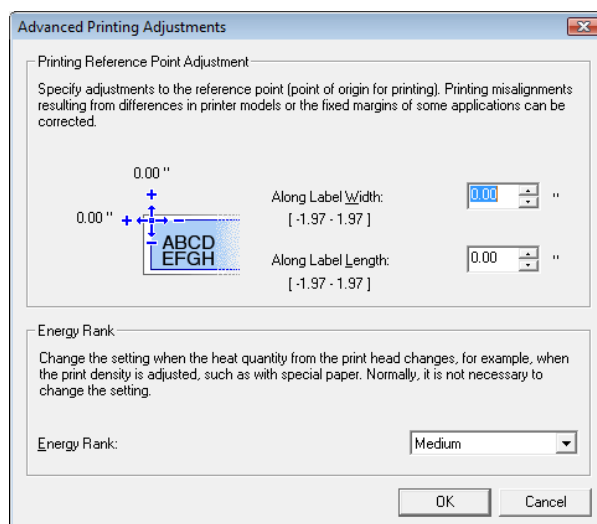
Advanced Printing Adjustments

Printing Reference Point Adjustment

Specify adjustments to the reference point (point of origin for printing). Printing misalignments resulting from differences in printer models or the fixed margins of some applications can be corrected.

0.00 ''

0.00 ''

+

+

–

–

ABCD EFGH

Along Label Width:

[ -1.97 - 1.97 ]

0.00

''

Along Label Length:

[ -1.97 - 1.97 ]

0.00

''

Energy Rank

Change the setting when the heat quantity from the print head changes, for example, when the print density is adjusted, such as with special paper. Normally, it is not necessary to change the setting.

Energy Rank:

Medium

OK

Cancel